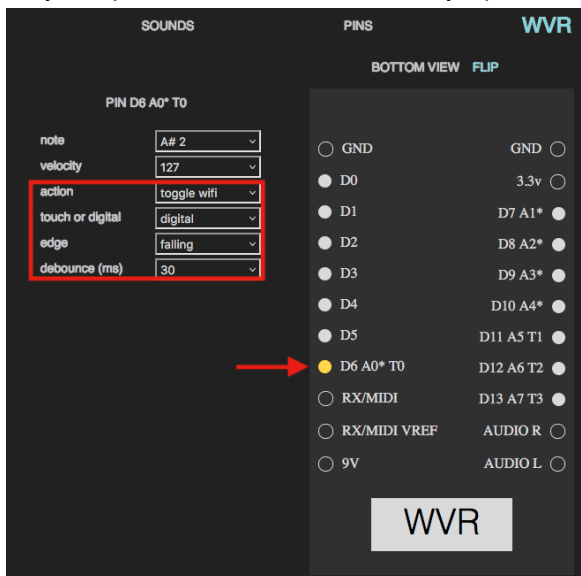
SOUNDS PINS WVR

BOTTOM VIEW FLIP

PIN D6 A0* T0

| | |
|---|---|
| note | A# 2 |
| velocity | 127 |
| action | toggle wifi |
| touch or digital | digital |
| edge | falling |
| debounce (ms) | 30 |

| | |
|---|---|
| GND | GND |
| D0 | 3.3v |
| D1 | D7 A1* |
| D2 | D8 A2* |
| D3 | D9 A3* |
| D4 | D10 A4* |
| D5 | D11 A5 T1 |
| D6 A0* T0 | D12 A6 T2 |
| RX/MIDI | D13 A7 T3 |
| RX/MIDI VREF | AUDIO R |
| 9V | AUDIO L |

WVR